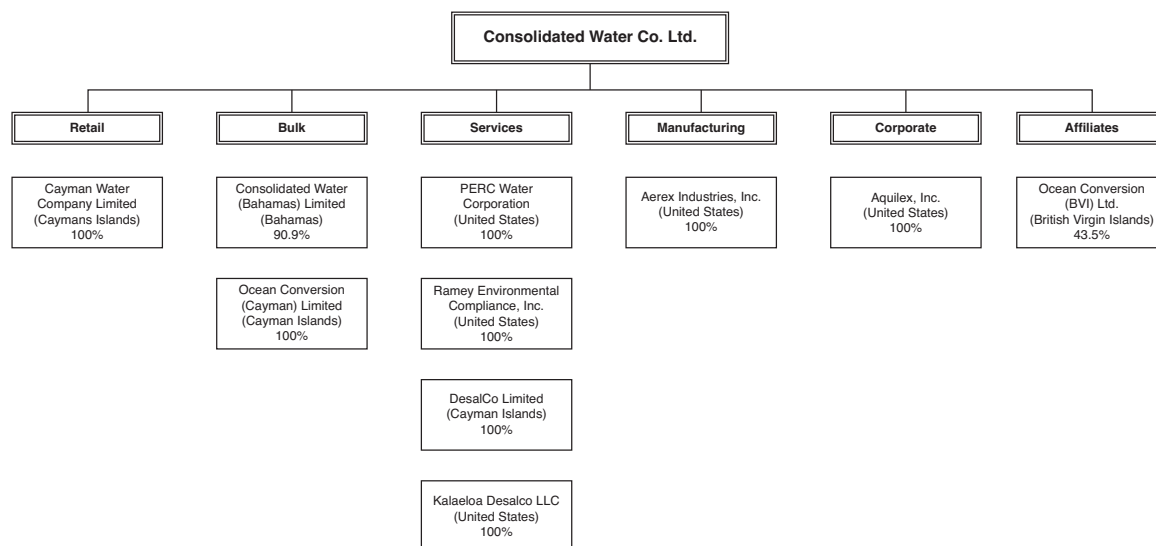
Consolidated Water Co. Ltd.

Retail

Cayman Water Company Limited (Caymans Islands) 100%

Bulk

Consolidated Water (Bahamas) Limited (Bahamas) 90.9%

Ocean Conversion (Cayman) Limited (Cayman Islands) 100%

Services

PERC Water Corporation (United States) 100%

Ramey Environmental Compliance, Inc. (United States) 100%

DesalCo Limited (Cayman Islands) 100%

Kalaeloa Desalco LLC (United States) 100%

Manufacturing

Aerex Industries, Inc. (United States) 100%

Corporate

Aquilex, Inc. (United States) 100%

Affiliates

Ocean Conversion (BVI) Ltd. (British Virgin Islands) 43.5%